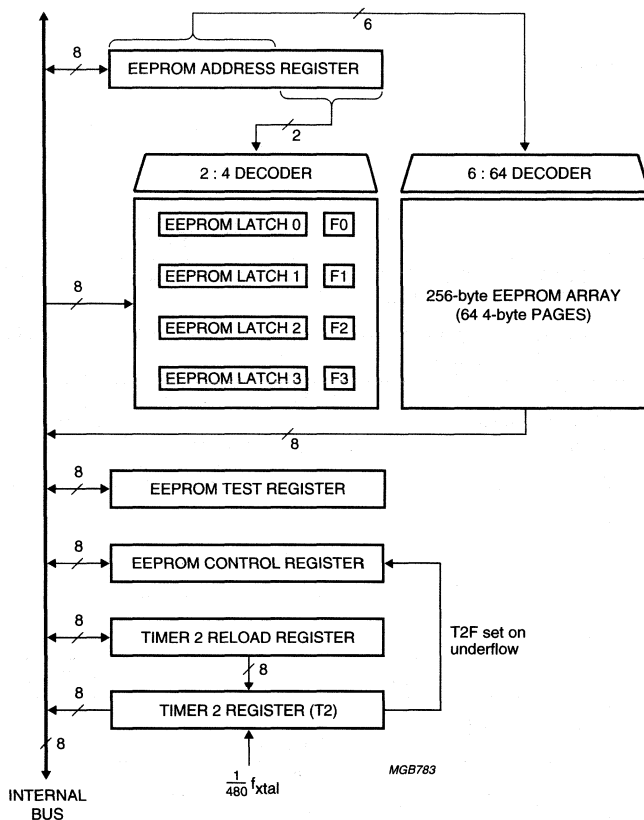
6

8

EEPROM ADDRESS REGISTER

2

2 : 4 DECODER

6 : 64 DECODER

EEPROM LATCH 0 F0

EEPROM LATCH 1 F1

EEPROM LATCH 2 F2

EEPROM LATCH 3 F3

8

256-byte EEPROM ARRAY (64 4-byte PAGES)

8

8

EEPROM TEST REGISTER

8

EEPROM CONTROL REGISTER

8

TIMER 2 RELOAD REGISTER

T2F set on underflow

8

8

TIMER 2 REGISTER (T2)

8

MGB783

$\frac{1}{480} f_{xtal}$

INTERNAL BUS